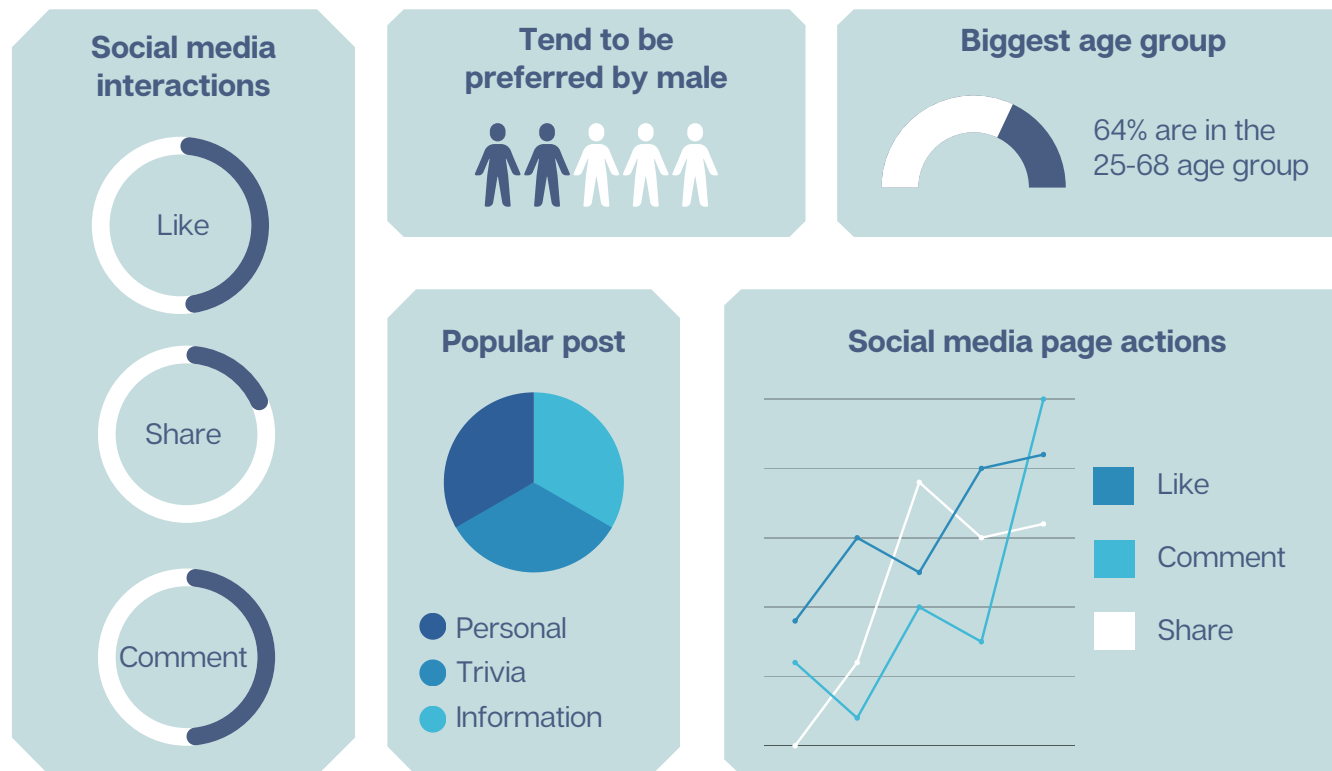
Social media interactions

Like

Share

Comment

Tend to be preferred by male

Biggest age group

64% are in the 25-68 age group

Popular post

Personal
Trivia
Information

Social media page actions

Like
Comment
Share